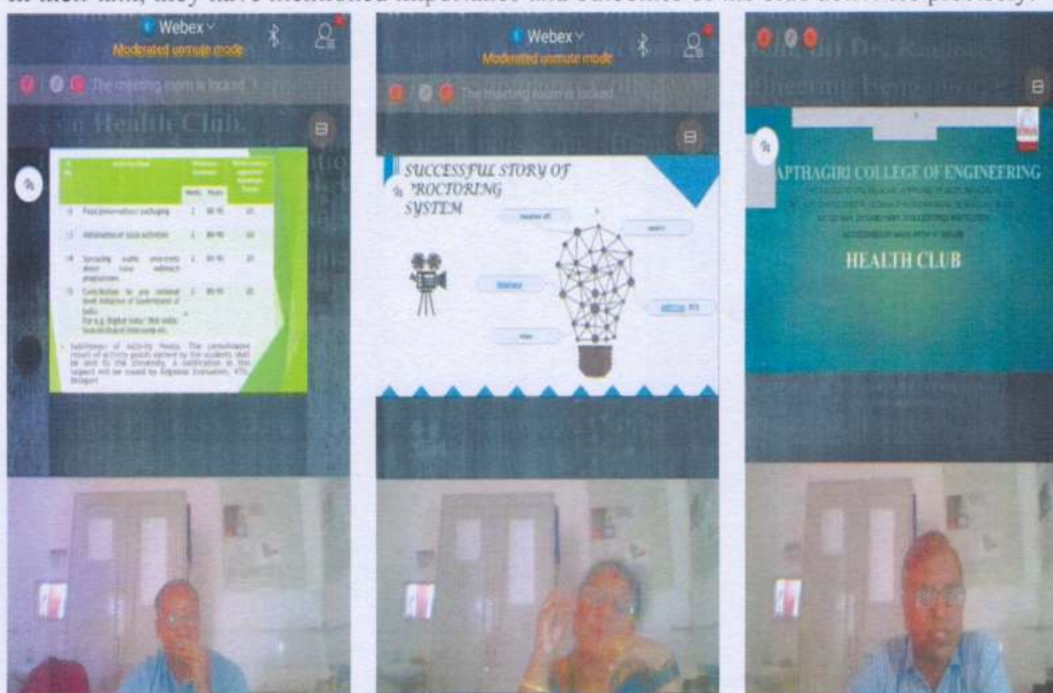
in their talk, they have mentioned importance and outcomes of the club activities precisely.

Webex
Moderated unmute mode
The meeting room is locked.
Health Club.

| Sl No | Activity Head | Maximum Duration | | Points |
|---|---|---|---|---|
| | | Weeks | Hours | |
| 12 | Food preservation / packaging | 2 | 80-90 | 20 |
| 13 | Adaptation of local activities | 2 | 80-90 | 20 |
| 14 | Spreading public awareness about Govt. outreach programmes | 2 | 80-90 | 20 |
| 15 | Contribution to any national level initiative of Government of India. For e.g. Digital India / Skill India / Swachh Bharat Internship etc. | 2 | 80-90 | 20 |

Submission of Activity Points: The consolidated result of activity points earned by the students shall be sent to the University. A notification in this respect will be issued by Registrar Evaluation, VTU, Belagavi.

Webex
Moderated unmute mode
The meeting room is locked
SUCCESSFUL STORY OF PROCTORING SYSTEM

APTHAGIRI COLLEGE OF ENGINEERING
HEALTH CLUB